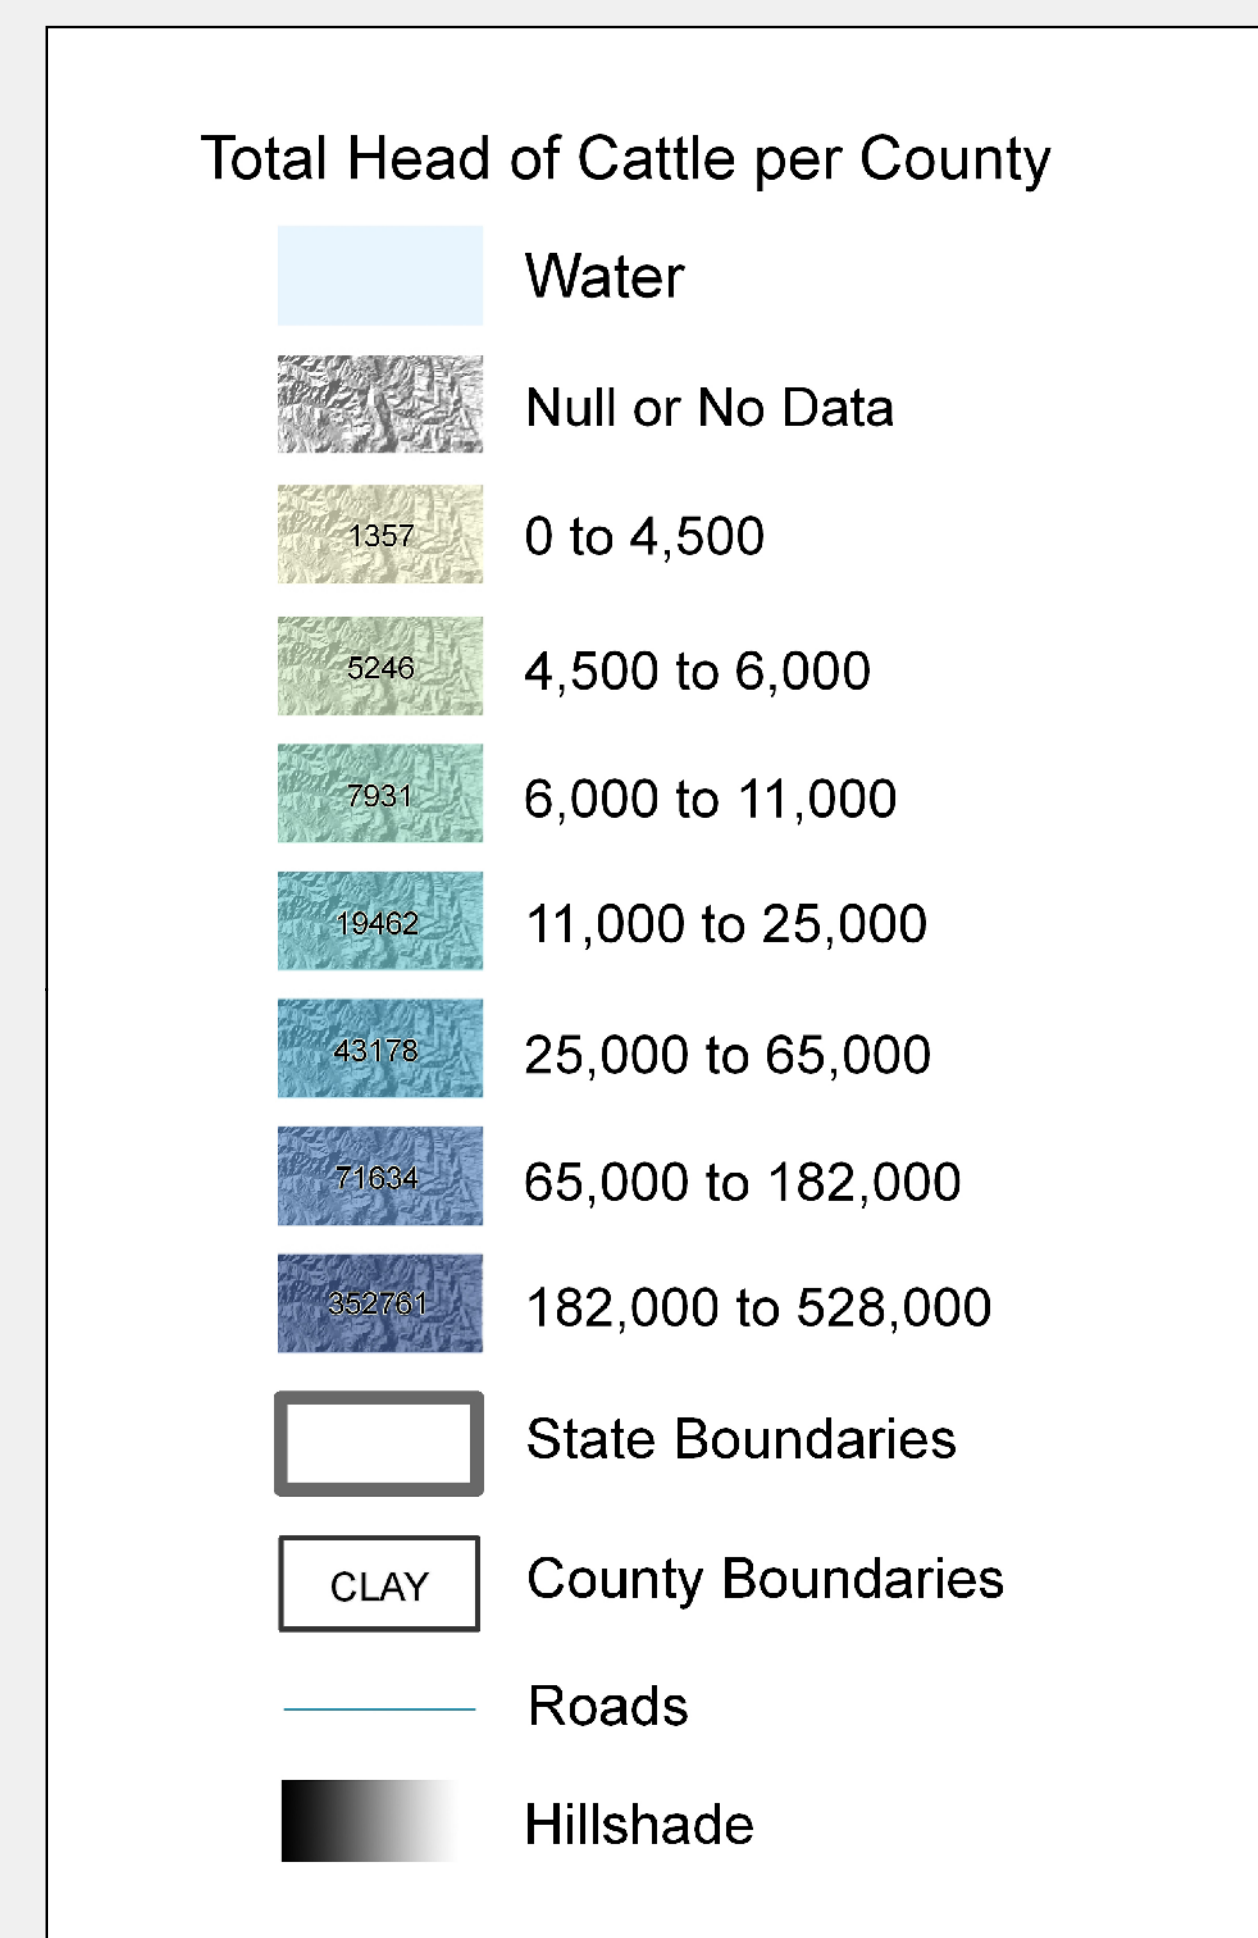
Total Head of Cattle per County

Water

Null or No Data

1357 0 to 4,500

5246 4,500 to 6,000

7931 6,000 to 11,000

19462 11,000 to 25,000

43178 25,000 to 65,000

71634 65,000 to 182,000

352761 182,000 to 528,000

State Boundaries

CLAY County Boundaries

Roads

Hillshade